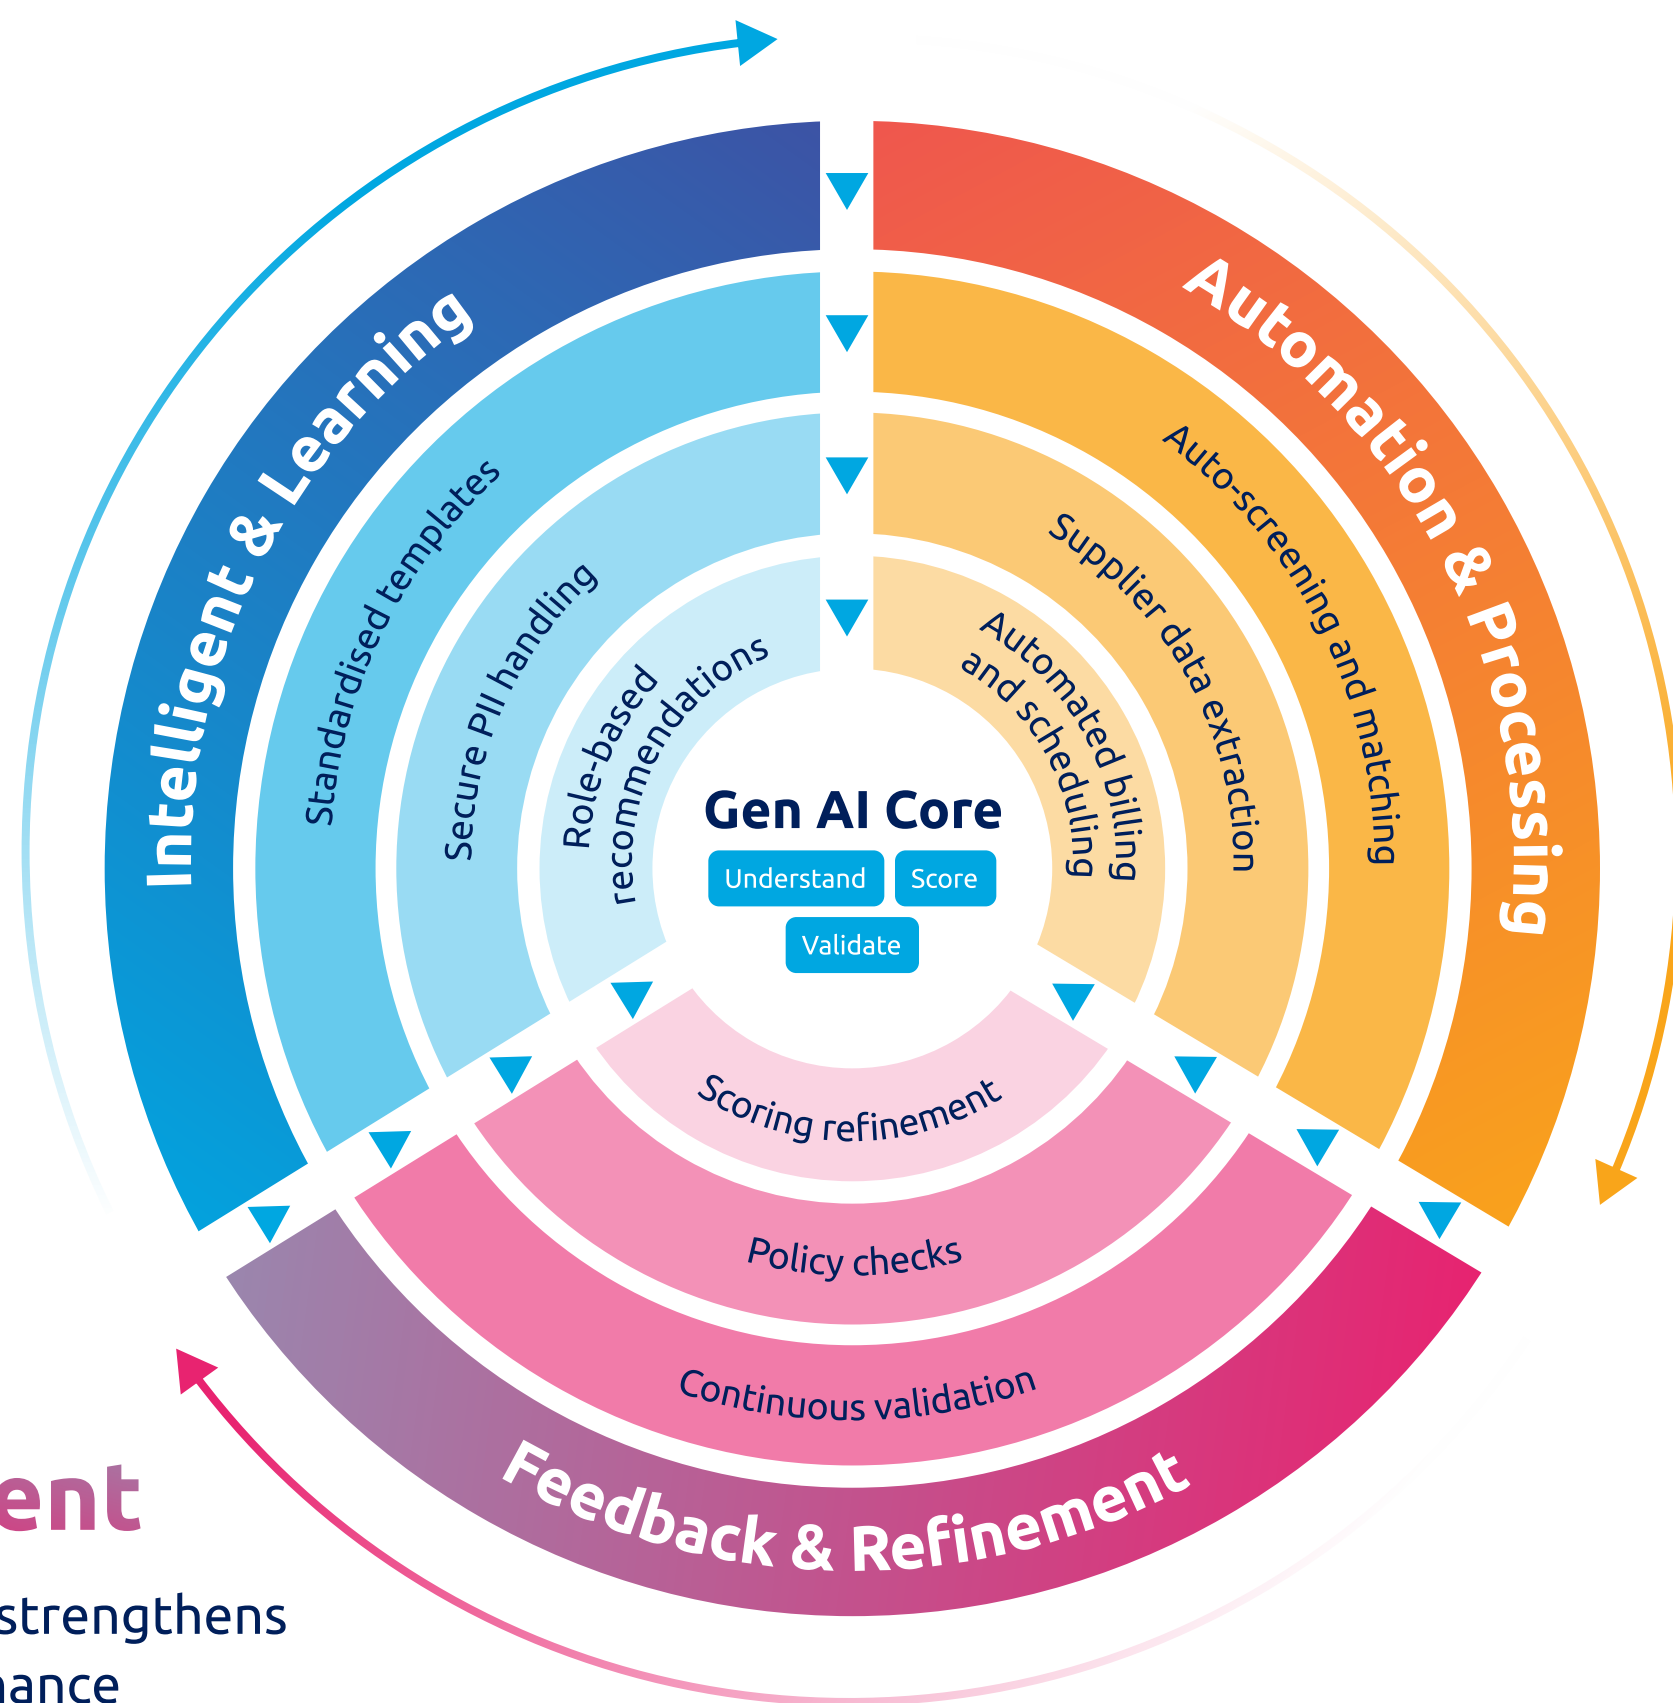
Intelligent & Learning

Standardised templates

Secure PII handling

Role-based recommendations

Automation & Processing

Auto-screening and matching

Supplier data extraction

Automated billing and scheduling

Gen AI Core

Understand

Score

Validate

Scoring refinement

Policy checks

Continuous validation

Feedback & Refinement

ent

strengthens

ance